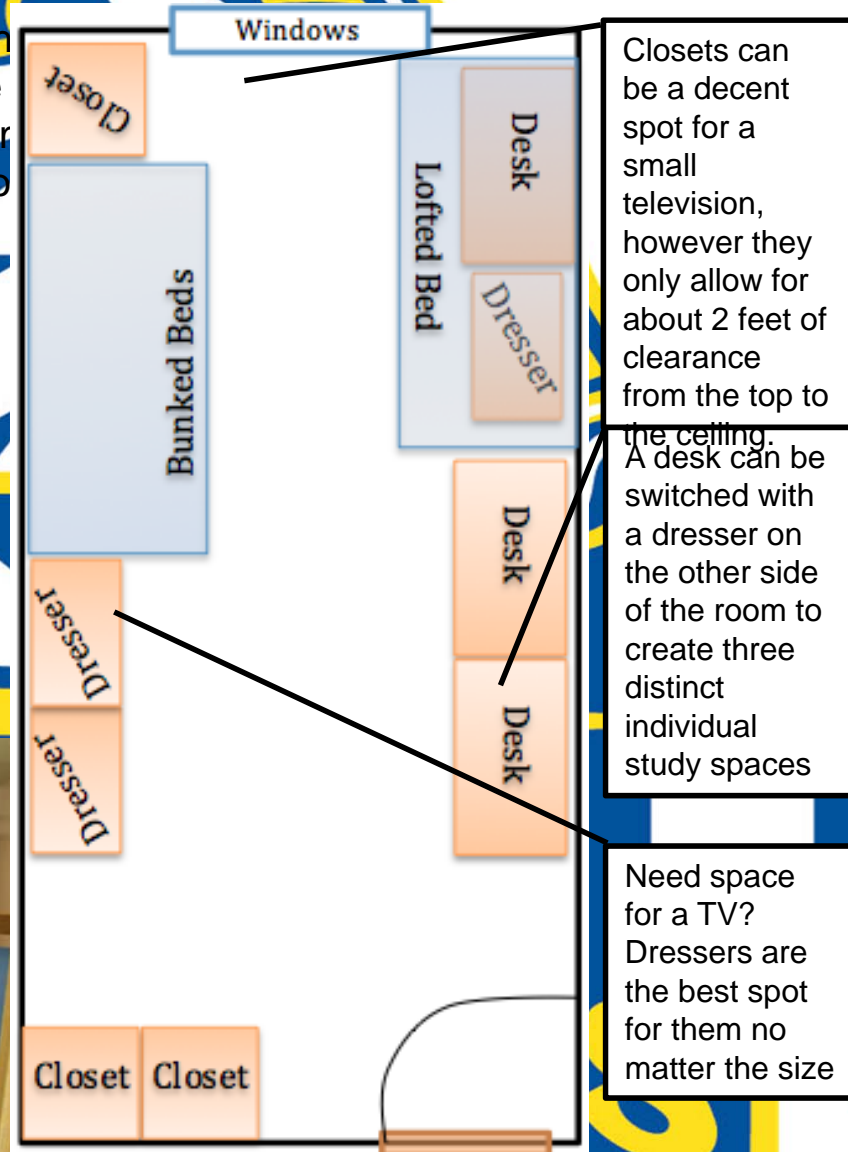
Windows

Closet

Bunked Beds

Lofted Bed

Desk

Dresser

Desk

Desk

Dresser

Dresser

Closet

Closet

Closets can be a decent spot for a small television, however they only allow for about 2 feet of clearance from the top to the ceiling.

A desk can be switched with a dresser on the other side of the room to create three distinct individual study spaces

Need space for a TV? Dressers are the best spot for them no matter the size